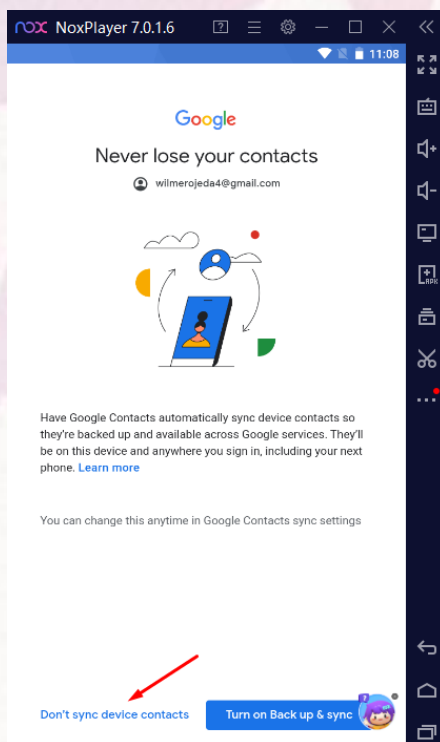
nox NoxPlayer 7.0.1.6

11:08

Google

Never lose your contacts

wilmerojeda4@gmail.com

Have Google Contacts automatically sync device contacts so they're backed up and available across Google services. They'll be on this device and anywhere you sign in, including your next phone. Learn more

You can change this anytime in Google Contacts sync settings

Don't sync device contacts

Turn on Back up & sync

APK